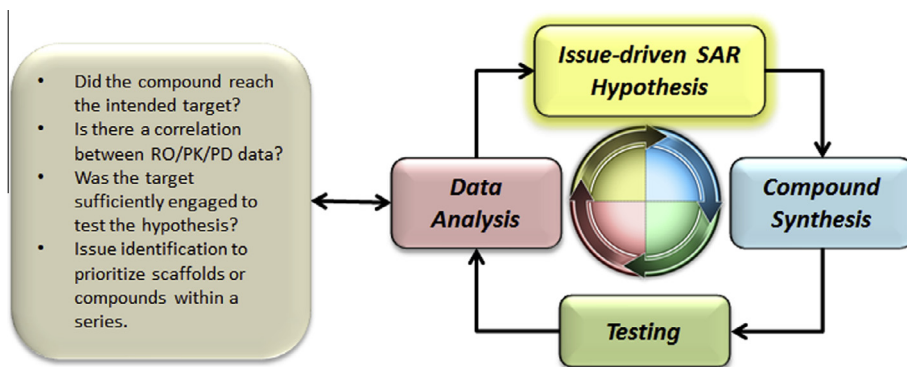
- Did the compound reach the intended target?
- Is there a correlation between RO/PK/PD data?
- Was the target sufficiently engaged to test the hypothesis?
- Issue identification to prioritize scaffolds or compounds within a series.

Issue-driven SAR Hypothesis

Compound Synthesis

Testing

Data Analysis